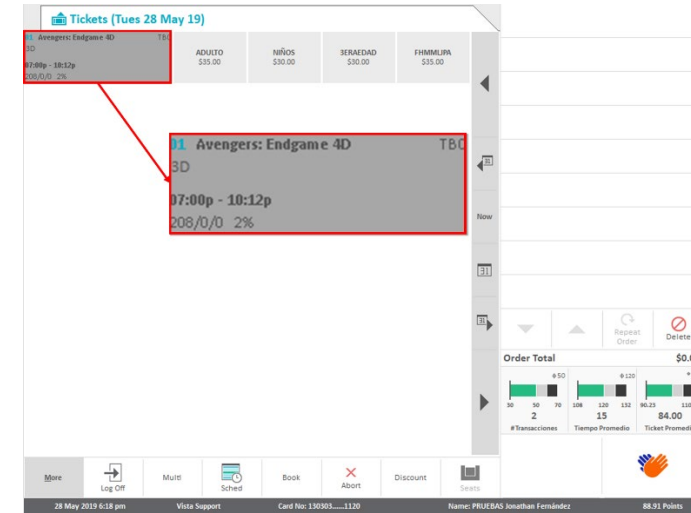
Tickets (Tues 28 May 19)

01 Avengers: Endgame 4D TBC
3D
07:00p - 10:12p
208/0/0 2%

ADULTO
$35.00

NIÑOS
$30.00

3ERAEDAD
$30.00

FHMMLIPA
$35.00

01 Avengers: Endgame 4D TBC
3D
07:00p - 10:12p
208/0/0 2%

Now

31

Repeat Order

Delete

Order Total $0.0

50
30 50 70
2
#Transacciones

120
108 120 132
15
Tiempo Promedio

90.23 110
84.00
Ticket Promedio

More

Log Off

Multi

Sched

Book

Abort

Discount

Seats

28 May 2019 6:18 pm Vista Support Card No: 130303......1120 Name: PRUEBAS Jonathan Fernández 88.91 Points